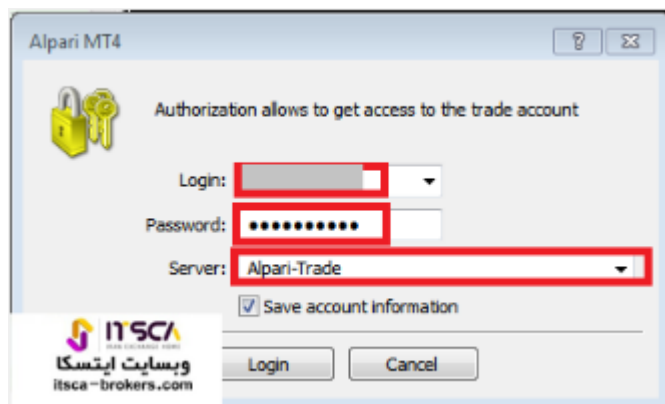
Alpari MT4

?

Authorization allows to get access to the trade account

Login:

Password: ●●●●●●●●●●

Server: Alpari-Trade

Save account information

Login

Cancel

ITSCA
IRAN EXCHANGE NEWS

وبسایت ایتسکا
itsca-brokers.com